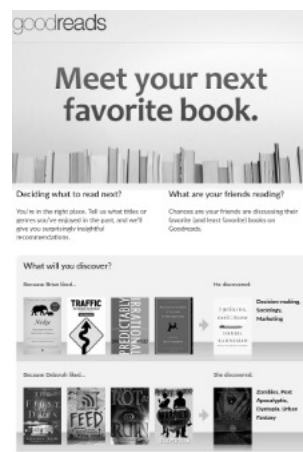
goodreads

Meet your next favorite book.

Deciding what to read next?

You're in the right place. Tell us what titles or genres you've enjoyed in the past, and we'll give you surprisingly insightful recommendations.

What are your friends reading?

Chances are your friends are discussing their favorite (and least favorite) books on Goodreads.

What will you discover?

Because Brian liked...

Nudge

TRAFFIC

PREDICTABLY IRRATIONAL

He discovered:

THINKING, FAST AND SLOW

DANIEL KAHNEMAN

Decision-making, Sociology, Marketing

Because Deborah liked...

THE FIRST DAYS

FEED

ROT & RUIN

She discovered:

Zombies, Post Apocalyptic, Dystopia, Urban Fantasy